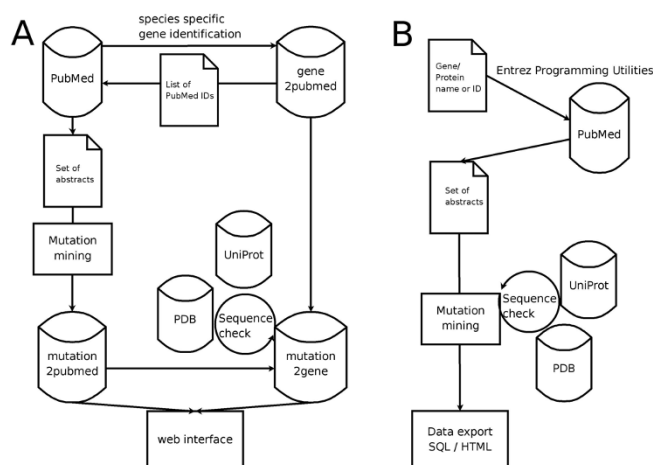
A

species specific gene identification

PubMed

List of PubMed IDs

gene 2pubmed

Set of abstracts

Mutation mining

UniProt

PDB

Sequence check

mutation 2pubmed

mutation 2gene

web interface

B

Gene/ Protein name or ID

Entrez Programming Utilities

PubMed

Set of abstracts

Sequence check

UniProt

Mutation mining

PDB

Data export SQL / HTML